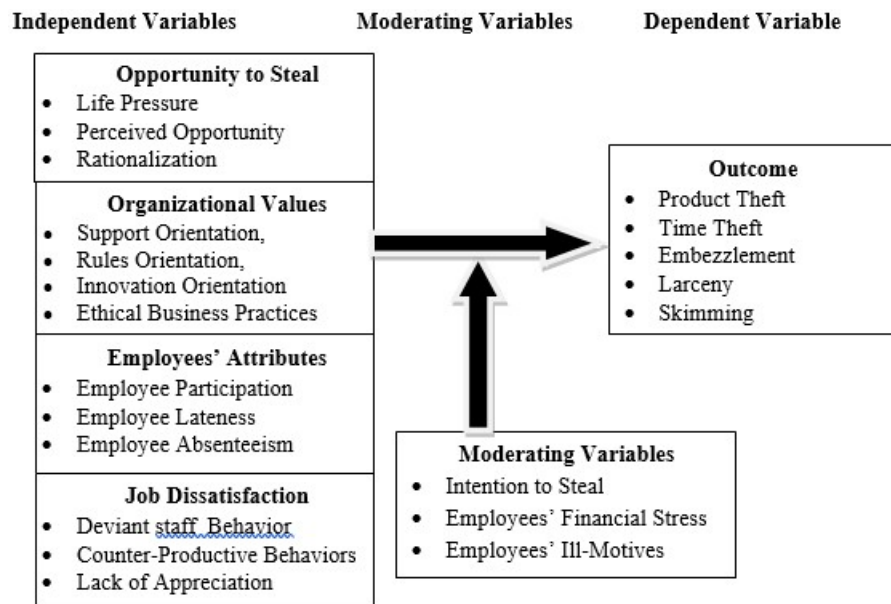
**Independent Variables** **Moderating Variables** **Dependent Variable**

**Opportunity to Steal**
- Life Pressure
- Perceived Opportunity
- Rationalization

**Organizational Values**
- Support Orientation,
- Rules Orientation,
- Innovation Orientation
- Ethical Business Practices

**Employees' Attributes**
- Employee Participation
- Employee Lateness
- Employee Absenteeism

**Job Dissatisfaction**
- Deviant staff Behavior
- Counter-Productive Behaviors
- Lack of Appreciation

**Outcome**
- Product Theft
- Time Theft
- Embezzlement
- Larceny
- Skimming

**Moderating Variables**
- Intention to Steal
- Employees' Financial Stress
- Employees' Ill-Motives